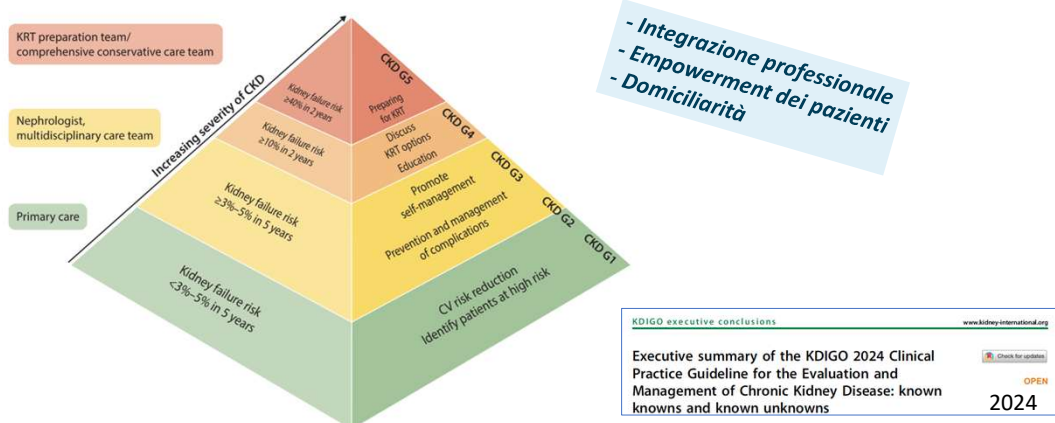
KRT preparation team/ comprehensive conservative care team

Nephrologist, multidisciplinary care team

Primary care

Increasing severity of CKD

Kidney failure risk ≥40% in 2 years

Kidney failure risk ≥10% in 2 years

Kidney failure risk ≥3%–5% in 5 years

Kidney failure risk <3%–5% in 5 years

CKD G5

Preparing for KRT

CKD G4

Discuss KRT options Education

CKD G3

Promote self-management

CKD G2

Prevention and management of complications

CKD G1

CV risk reduction Identify patients at high risk

- Integrazione professionale
- Empowerment dei pazienti
- Domiciliarità

KDIGO executive conclusions

www.kidney-international.org

Executive summary of the KDIGO 2024 Clinical Practice Guideline for the Evaluation and Management of Chronic Kidney Disease: known knowns and known unknowns

Check for updates

OPEN

2024